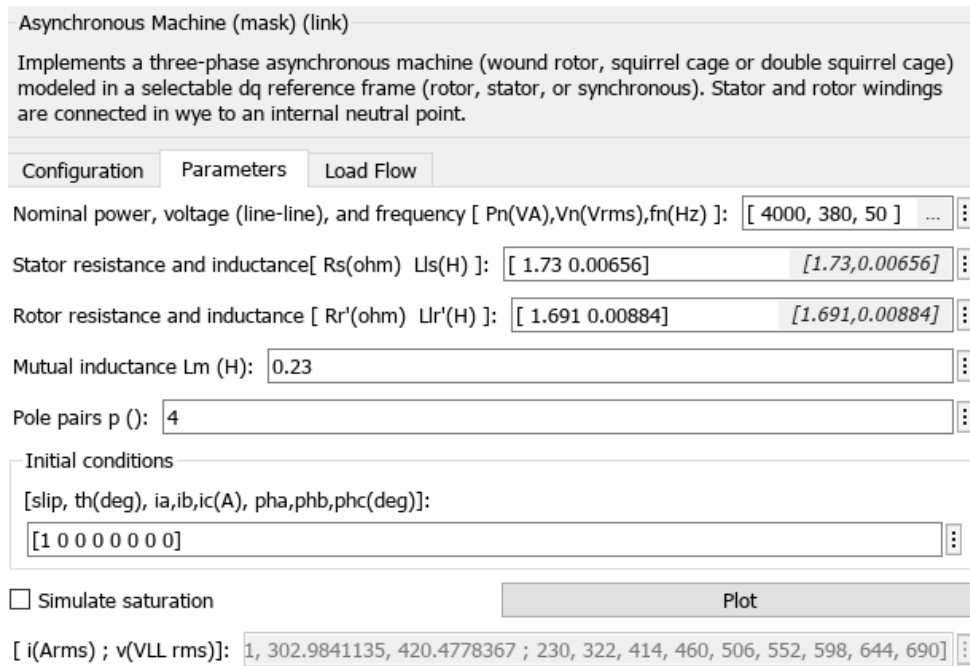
Asynchronous Machine (mask) (link)

Implements a three-phase asynchronous machine (wound rotor, squirrel cage or double squirrel cage) modeled in a selectable dq reference frame (rotor, stator, or synchronous). Stator and rotor windings are connected in wye to an internal neutral point.

Configuration | Parameters | Load Flow

Nominal power, voltage (line-line), and frequency [ Pn(VA),Vn(Vrms),fn(Hz) ]: [ 4000, 380, 50 ] ...

Stator resistance and inductance[ Rs(ohm) Lls(H) ]: [ 1.73 0.00656] [1.73,0.00656]

Rotor resistance and inductance [ Rr'(ohm) Llr'(H) ]: [ 1.691 0.00884] [1.691,0.00884]

Mutual inductance Lm (H): 0.23

Pole pairs p (): 4

Initial conditions

[slip, th(deg), ia,ib,ic(A), pha,phb,phc(deg)]:

[1 0 0 0 0 0 0 0]

Simulate saturation

Plot

[ i(Arms) ; v(VLL rms)]: 1, 302.9841135, 420.4778367 ; 230, 322, 414, 460, 506, 552, 598, 644, 690]